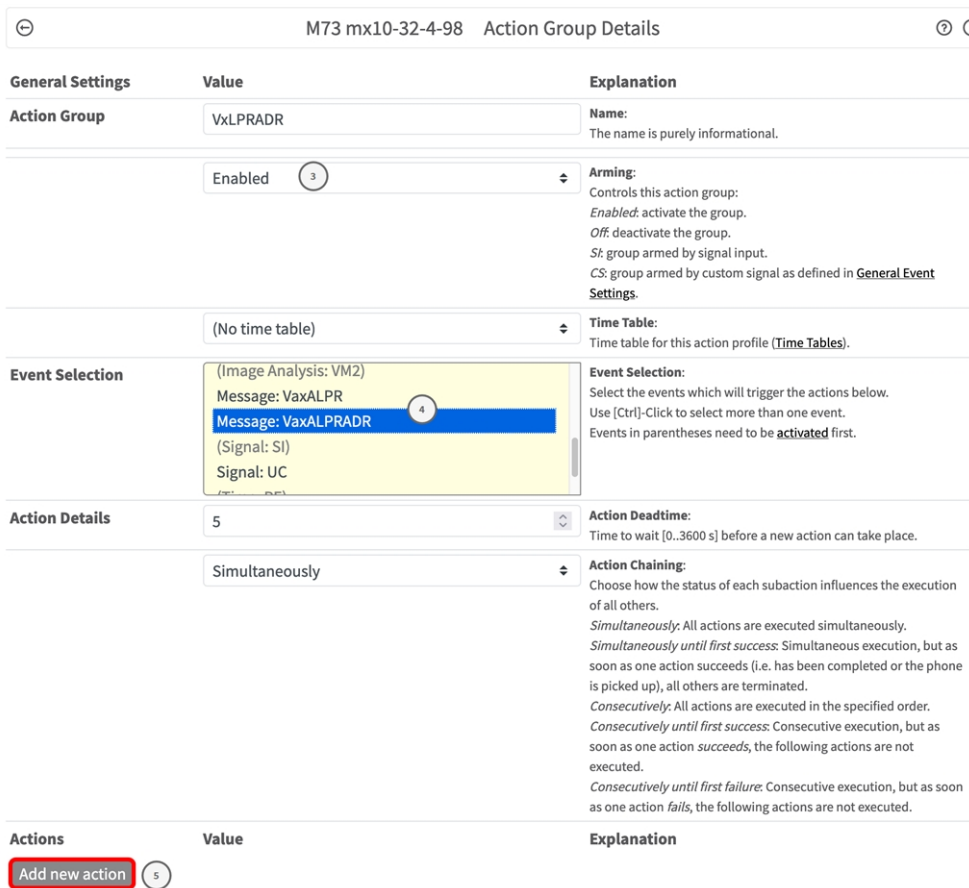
M73 mx10-32-4-98 Action Group Details

| General Settings | Value | Explanation |
|---|---|---|
| Action Group | VxLPRADR | Name: The name is purely informational. |
| | Enabled ③ | Arming: Controls this action group: *Enabled*: activate the group. *Off*: deactivate the group. *SI*: group armed by signal input. *CS*: group armed by custom signal as defined in General Event Settings. |
| | (No time table) | Time Table: Time table for this action profile (Time Tables). |
| Event Selection | (Image Analysis: VM2) Message: VaxALPR Message: VaxALPRADR ④ (Signal: SI) Signal: UC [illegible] | Event Selection: Select the events which will trigger the actions below. Use [Ctrl]-Click to select more than one event. Events in parentheses need to be activated first. |
| Action Details | 5 | Action Deadtime: Time to wait [0..3600 s] before a new action can take place. |
| | Simultaneously | Action Chaining: Choose how the status of each subaction influences the execution of all others. *Simultaneously*: All actions are executed simultaneously. *Simultaneously until first success*: Simultaneous execution, but as soon as one action succeeds (i.e. has been completed or the phone is picked up), all others are terminated. *Consecutively*: All actions are executed in the specified order. *Consecutively until first success*: Consecutive execution, but as soon as one action *succeeds*, the following actions are not executed. *Consecutively until first failure*: Consecutive execution, but as soon as one action *fails*, the following actions are not executed. |
| Actions | Value | Explanation |

Add new action ⑤